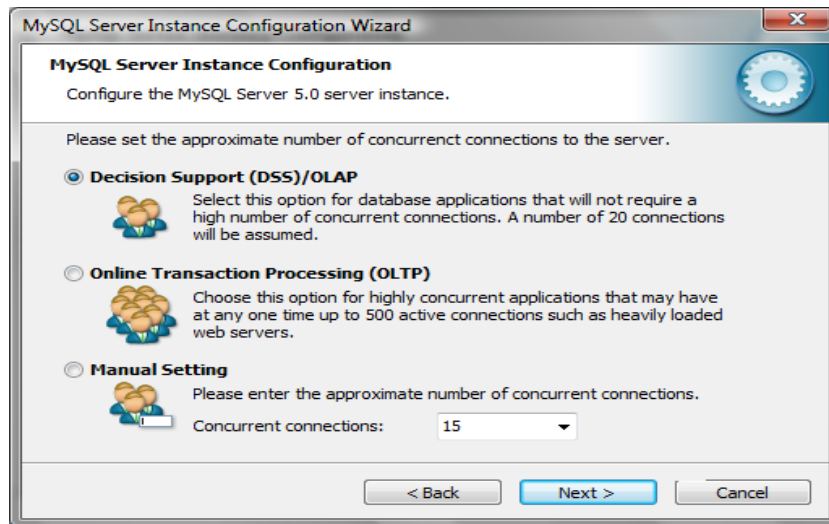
MySQL Server Instance Configuration Wizard

MySQL Server Instance Configuration

Configure the MySQL Server 5.0 server instance.

Please set the approximate number of concurrenct connections to the server.

Decision Support (DSS)/OLAP

Select this option for database applications that will not require a high number of concurrent connections. A number of 20 connections will be assumed.

Online Transaction Processing (OLTP)

Choose this option for highly concurrent applications that may have at any one time up to 500 active connections such as heavily loaded web servers.

Manual Setting

Please enter the approximate number of concurrent connections.

Concurrent connections: 15

< Back

Next >

Cancel